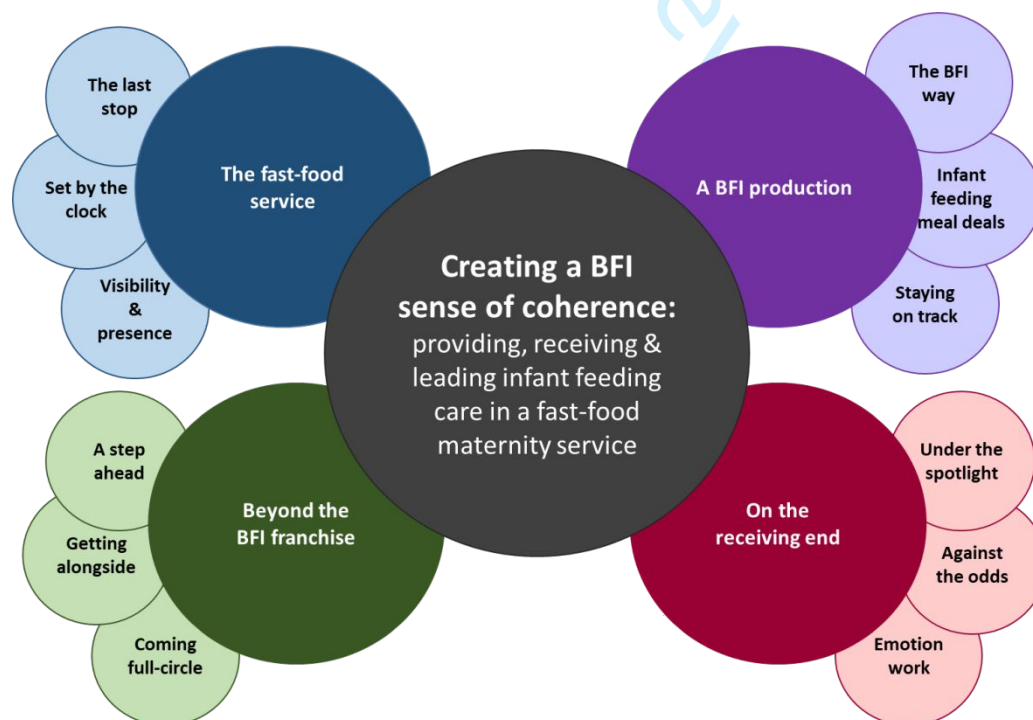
Creating a BFI sense of coherence: providing, receiving & leading infant feeding care in a fast-food maternity service

The fast-food service

The last stop

Set by the clock

Visibility & presence

A BFI production

The BFI way

Infant feeding meal deals

Staying on track

Beyond the BFI franchise

A step ahead

Getting alongside

Coming full-circle

On the receiving end

Under the spotlight

Against the odds

Emotion work